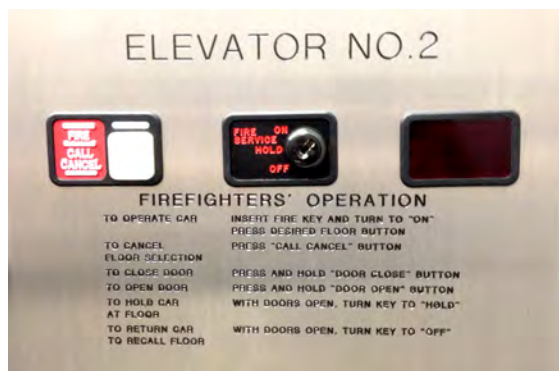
ELEVATOR NO.2

FIRE
CALL
CANCEL

FIRE SERVICE
ON
HOLD
OFF

FIREFIGHTERS' OPERATION

| | |
|---|---|
| TO OPERATE CAR | INSERT FIRE KEY AND TURN TO "ON" PRESS DESIRED FLOOR BUTTON |
| TO CANCEL FLOOR SELECTION | PRESS "CALL CANCEL" BUTTON |
| TO CLOSE DOOR | PRESS AND HOLD "DOOR CLOSE" BUTTON |
| TO OPEN DOOR | PRESS AND HOLD "DOOR OPEN" BUTTON |
| TO HOLD CAR AT FLOOR | WITH DOORS OPEN, TURN KEY TO "HOLD" |
| TO RETURN CAR TO RECALL FLOOR | WITH DOORS OPEN, TURN KEY TO "OFF" |